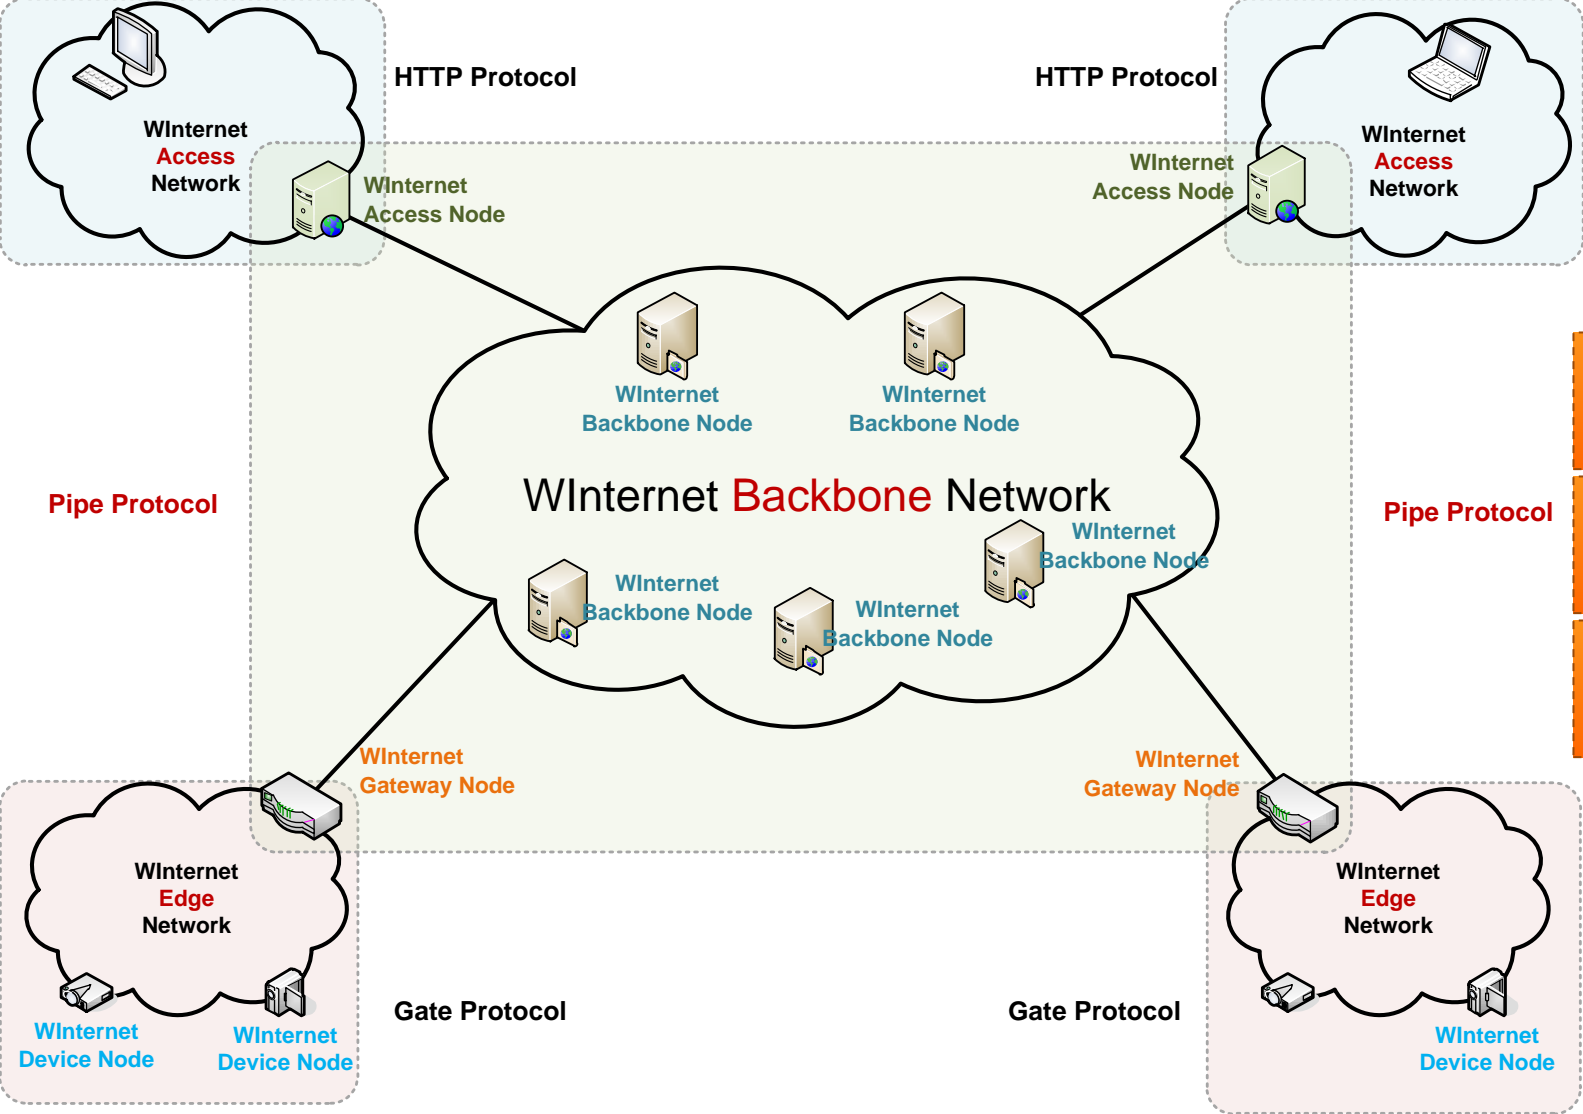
HTTP Protocol

HTTP Protocol

WInternet Access Network

WInternet Access Node

WInternet Access Node

WInternet Access Network

WInternet Backbone Node

WInternet Backbone Node

Pipe Protocol

WInternet Backbone Network

Pipe Protocol

WInternet Backbone Node

WInternet Backbone Node

WInternet Backbone Node

WInternet Gateway Node

WInternet Gateway Node

WInternet Edge Network

WInternet Edge Network

WInternet Device Node

WInternet Device Node

Gate Protocol

Gate Protocol

WInternet Device Node